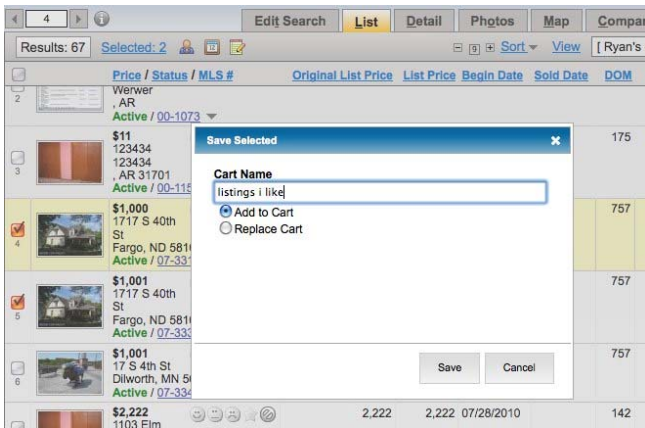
4

Edit Search | List | Detail | Photos | Map | Compar

Results: 67 Selected: 2

Sort View [ Ryan's

Price / Status / MLS # | Original List Price | List Price | Begin Date | Sold Date | DOM

2
Werwer
, AR
Active / 00-1073

3
$11
123434
123434
, AR 31701
Active / 00-115
175

4
$1,000
1717 S 40th St
Fargo, ND 5810
Active / 07-331
757

5
$1,001
1717 S 40th St
Fargo, ND 5810
Active / 07-333
757

6
$1,001
17 S 4th St
Dilworth, MN 5
Active / 07-334
757

$2,222
1103 Elm
2,222 | 2,222 | 07/28/2010 | 142

Save Selected

Cart Name
listings i like
Add to Cart
Replace Cart

Save
Cancel